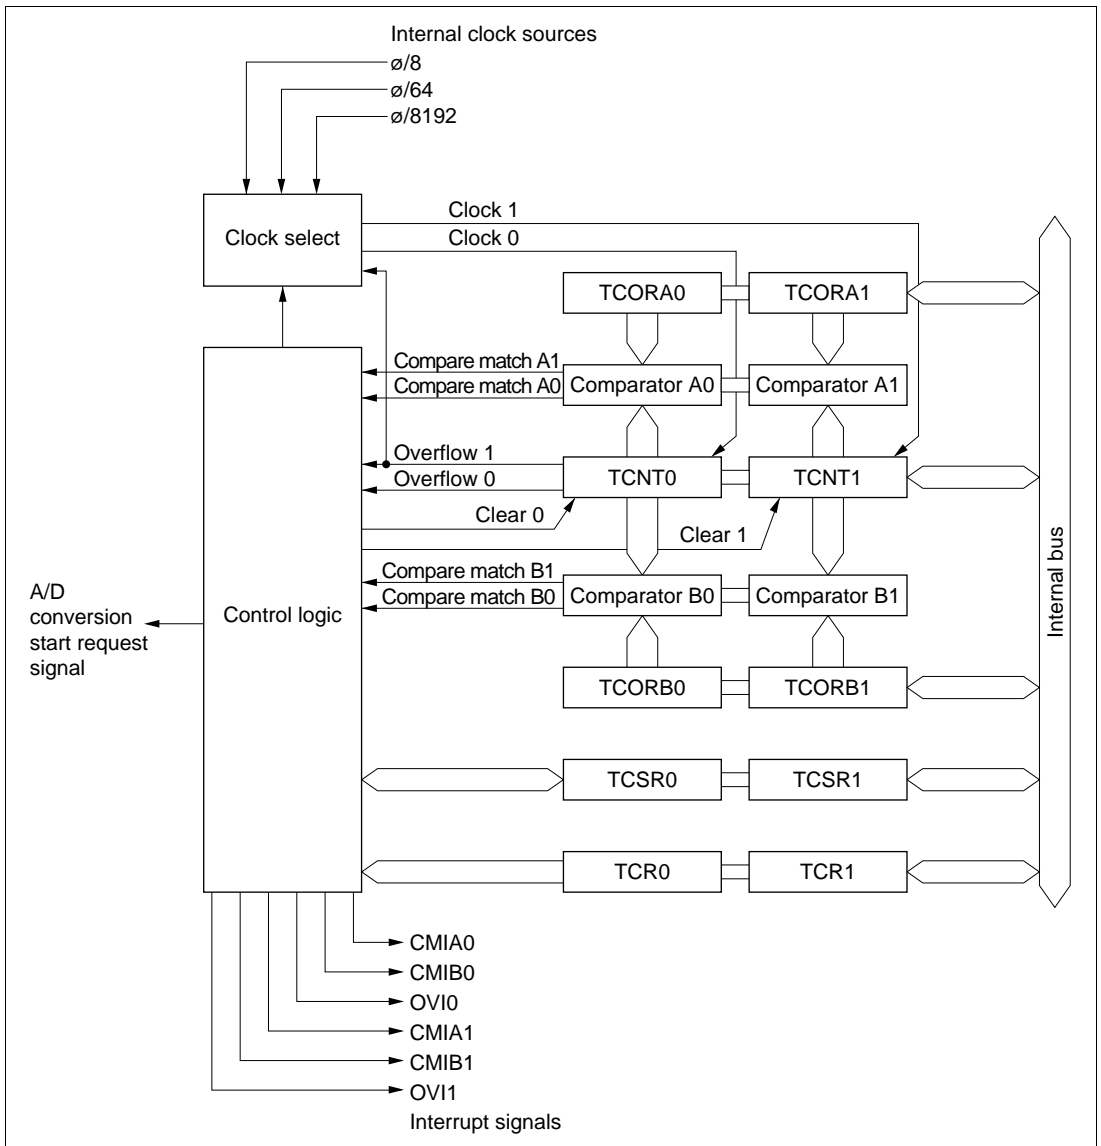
Internal clock sources
ø/8
ø/64
ø/8192

Clock select

Clock 1
Clock 0

TCORA0
TCORA1

Compare match A1
Compare match A0
Comparator A0
Comparator A1

Overflow 1
Overflow 0
TCNT0
TCNT1

Clear 0
Clear 1

Compare match B1
Compare match B0
Comparator B0
Comparator B1

A/D conversion start request signal

Control logic

TCORB0
TCORB1

TCSR0
TCSR1

TCR0
TCR1

Internal bus

CMIA0
CMIB0
OVI0
CMIA1
CMIB1
OVI1
Interrupt signals